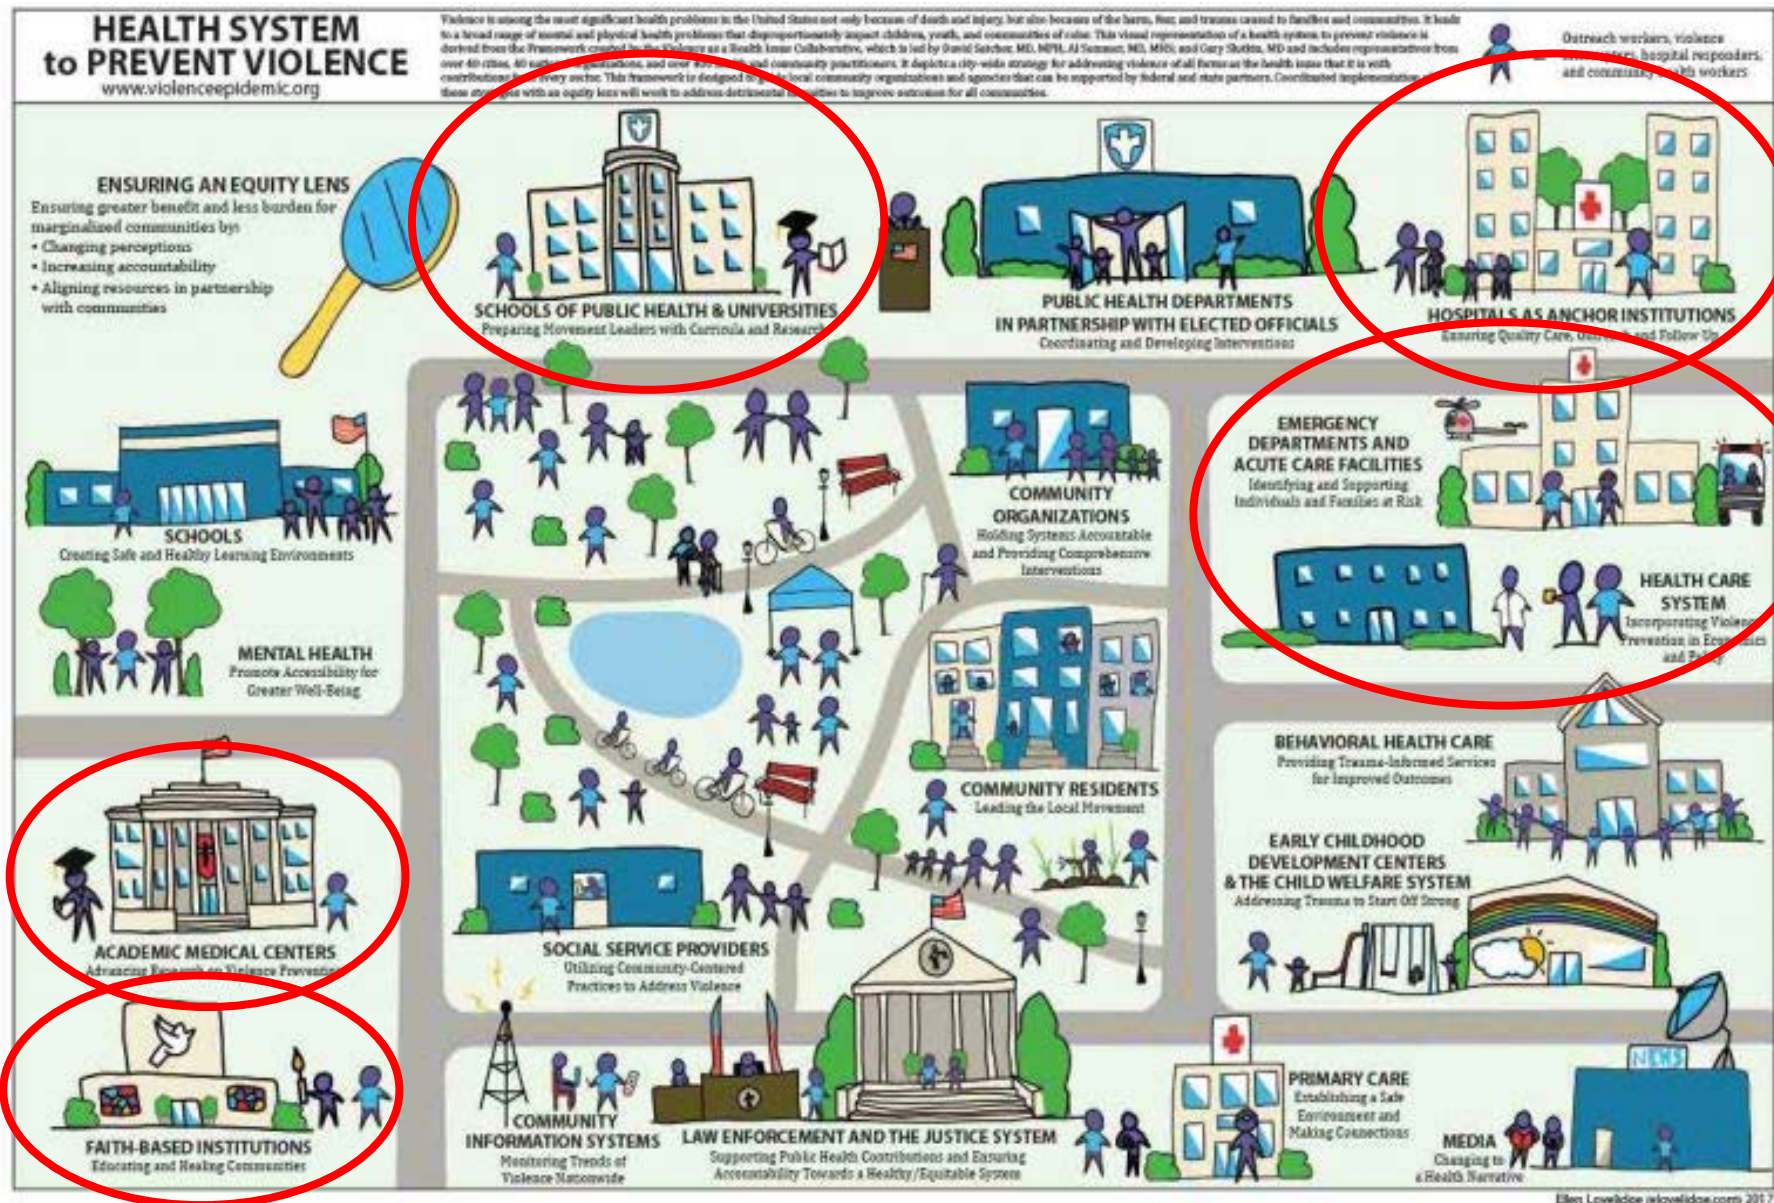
HEALTH SYSTEM
to PREVENT VIOLENCE
www.violenceepidemic.org

Violence is among the most significant health problems in the United States not only because of death and injury, but also because of the harm, fear, and trauma caused to families and communities. It leads to a broad range of mental and physical health problems that disproportionately impact children, youth, and communities of color. This visual representation of a health system to prevent violence is derived from the Framework created by the Violence as a Health Issue Collaborative, which is led by David Satcher, MD, MPH, Al Summers, MD, MHS, and Gary Slutkin, MD and includes representatives from over 40 cities, 40 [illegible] organizations, and over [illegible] and community practitioners. It depicts a city-wide strategy for addressing violence of all forms as the health issue that it is with contributions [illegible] every sector. This framework is designed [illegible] local community organizations and agencies that can be supported by federal and state partners. Coordinated implementation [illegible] these strategies with an equity lens will work to address detrimental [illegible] to improve outcomes for all communities.

Outreach workers, violence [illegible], hospital responders, and community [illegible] workers

ENSURING AN EQUITY LENS
Ensuring greater benefit and less burden for marginalized communities by:
• Changing perceptions
• Increasing accountability
• Aligning resources in partnership with communities

SCHOOLS OF PUBLIC HEALTH & UNIVERSITIES
Preparing Movement Leaders with Curricula and Research

PUBLIC HEALTH DEPARTMENTS
IN PARTNERSHIP WITH ELECTED OFFICIALS
Coordinating and Developing Interventions

HOSPITALS AS ANCHOR INSTITUTIONS
Ensuring Quality Care, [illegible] and Follow Up

SCHOOLS
Creating Safe and Healthy Learning Environments

EMERGENCY DEPARTMENTS AND ACUTE CARE FACILITIES
Identifying and Supporting Individuals and Families at Risk

COMMUNITY ORGANIZATIONS
Holding Systems Accountable and Providing Comprehensive Interventions

HEALTH CARE SYSTEM
Incorporating Violence Prevention in Economics and Policy

MENTAL HEALTH
Promote Accessibility for Greater Well-Being

BEHAVIORAL HEALTH CARE
Providing Trauma-Informed Services for Improved Outcomes

COMMUNITY RESIDENTS
Leading the Local Movement

EARLY CHILDHOOD DEVELOPMENT CENTERS
& THE CHILD WELFARE SYSTEM
Addressing Trauma to Start Off Strong

ACADEMIC MEDICAL CENTERS
Advancing Research on Violence Prevention

SOCIAL SERVICE PROVIDERS
Utilizing Community-Centered Practices to Address Violence

NEWS

FAITH-BASED INSTITUTIONS
Educating and Healing Communities

COMMUNITY INFORMATION SYSTEMS
Monitoring Trends of Violence Nationwide

LAW ENFORCEMENT AND THE JUSTICE SYSTEM
Supporting Public Health Contributions and Ensuring Accountability Towards a Healthy/Equitable System

PRIMARY CARE
Establishing a Safe Environment and Making Connections

MEDIA
Changing to a Health Narrative

Ellen Lovelidge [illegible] 2017